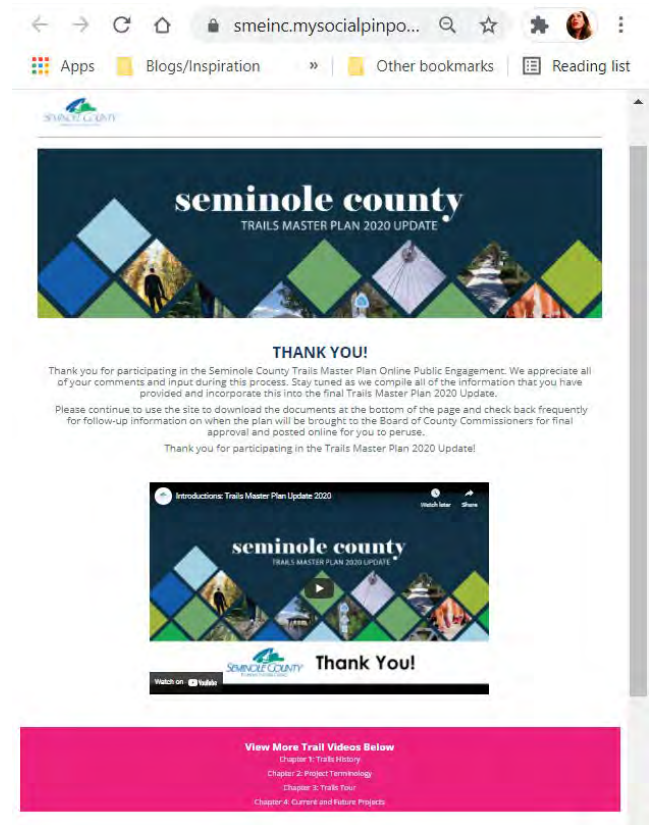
smeinc.mysocialpinpo...

Apps Blogs/Inspiration » Other bookmarks Reading list

SEMINOLE COUNTY

seminole county
TRAILS MASTER PLAN 2020 UPDATE

THANK YOU!

Thank you for participating in the Seminole County Trails Master Plan Online Public Engagement. We appreciate all of your comments and input during this process. Stay tuned as we compile all of the information that you have provided and incorporate this into the final Trails Master Plan 2020 Update.

Please continue to use the site to download the documents at the bottom of the page and check back frequently for follow-up information on when the plan will be brought to the Board of County Commissioners for final approval and posted online for you to peruse.

Thank you for participating in the Trails Master Plan 2020 Update!

Introductions: Trails Master Plan Update 2020

Watch later Share

seminole county
TRAILS MASTER PLAN 2020 UPDATE

SEMINOLE COUNTY Thank You!

Watch on YouTube

View More Trail Videos Below
Chapter 1: Trails History
Chapter 2: Project Terminology
Chapter 3: Trails Tour
Chapter 4: Current and Future Projects